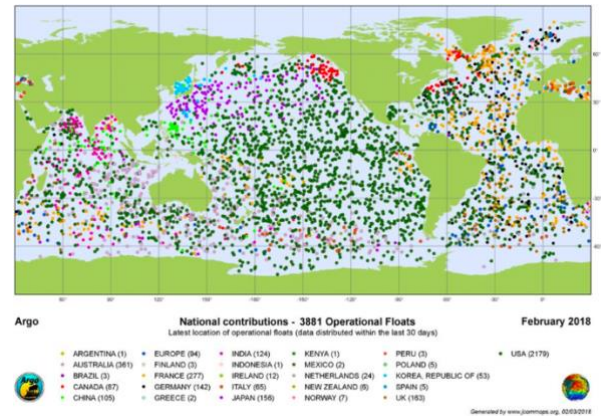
Argo

National contributions - 3881 Operational Floats
Latest location of operational floats (data distributed within the last 30 days)

February 2018

ARGENTINA (1)
AUSTRALIA (361)
BRAZIL (3)
CANADA (87)
CHINA (105)
EUROPE (94)
FINLAND (3)
FRANCE (277)
GERMANY (142)
GREECE (2)
INDIA (124)
INDONESIA (1)
IRELAND (12)
ITALY (65)
JAPAN (156)
KENYA (1)
MEXICO (2)
NETHERLANDS (24)
NEW ZEALAND (8)
NORWAY (7)
PERU (3)
POLAND (5)
KOREA, REPUBLIC OF (53)
SPAIN (5)
UK (163)
USA (2179)

Generated by www.jcommops.org, 02/03/2018